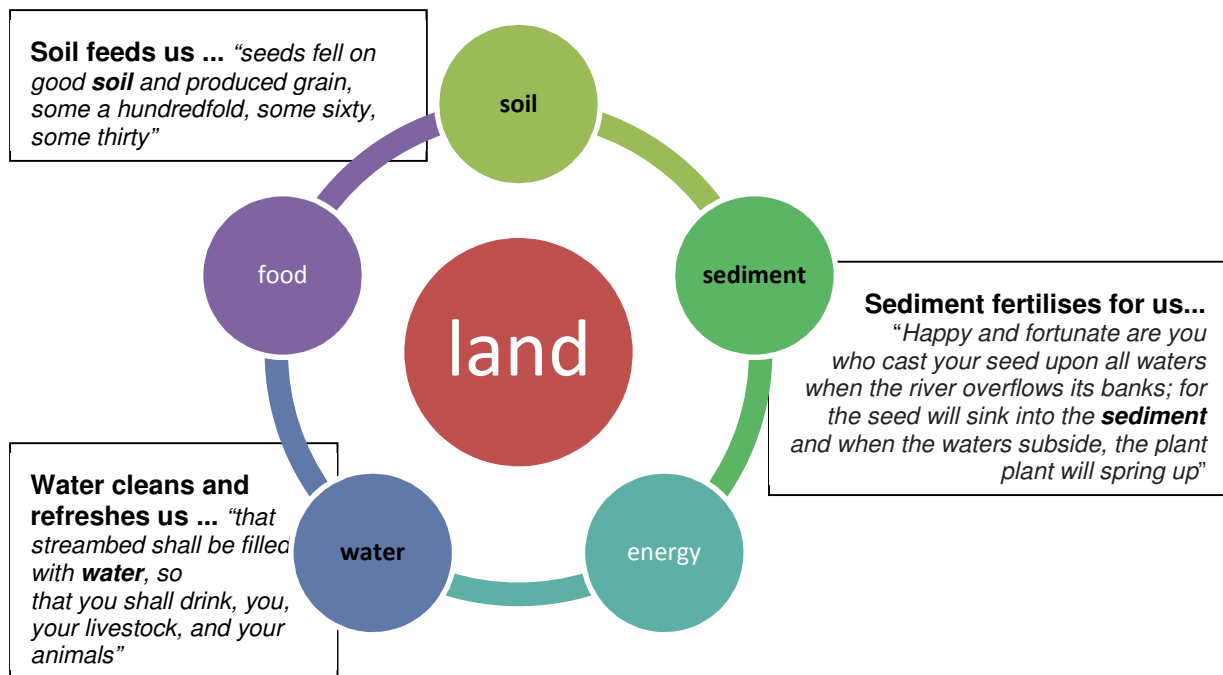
**Soil feeds us ...** *"seeds fell on good **soil** and produced grain, some a hundredfold, some sixty, some thirty"*

soil

sediment

**Sediment fertilises for us...** "*Happy and fortunate are you who cast your seed upon all waters when the river overflows its banks; for the seed will sink into the **sediment** and when the waters subside, the plant plant will spring up*"

food

land

energy

water

**Water cleans and refreshes us ...** *"that streambed shall be filled with **water**, so that you shall drink, you, your livestock, and your animals"*